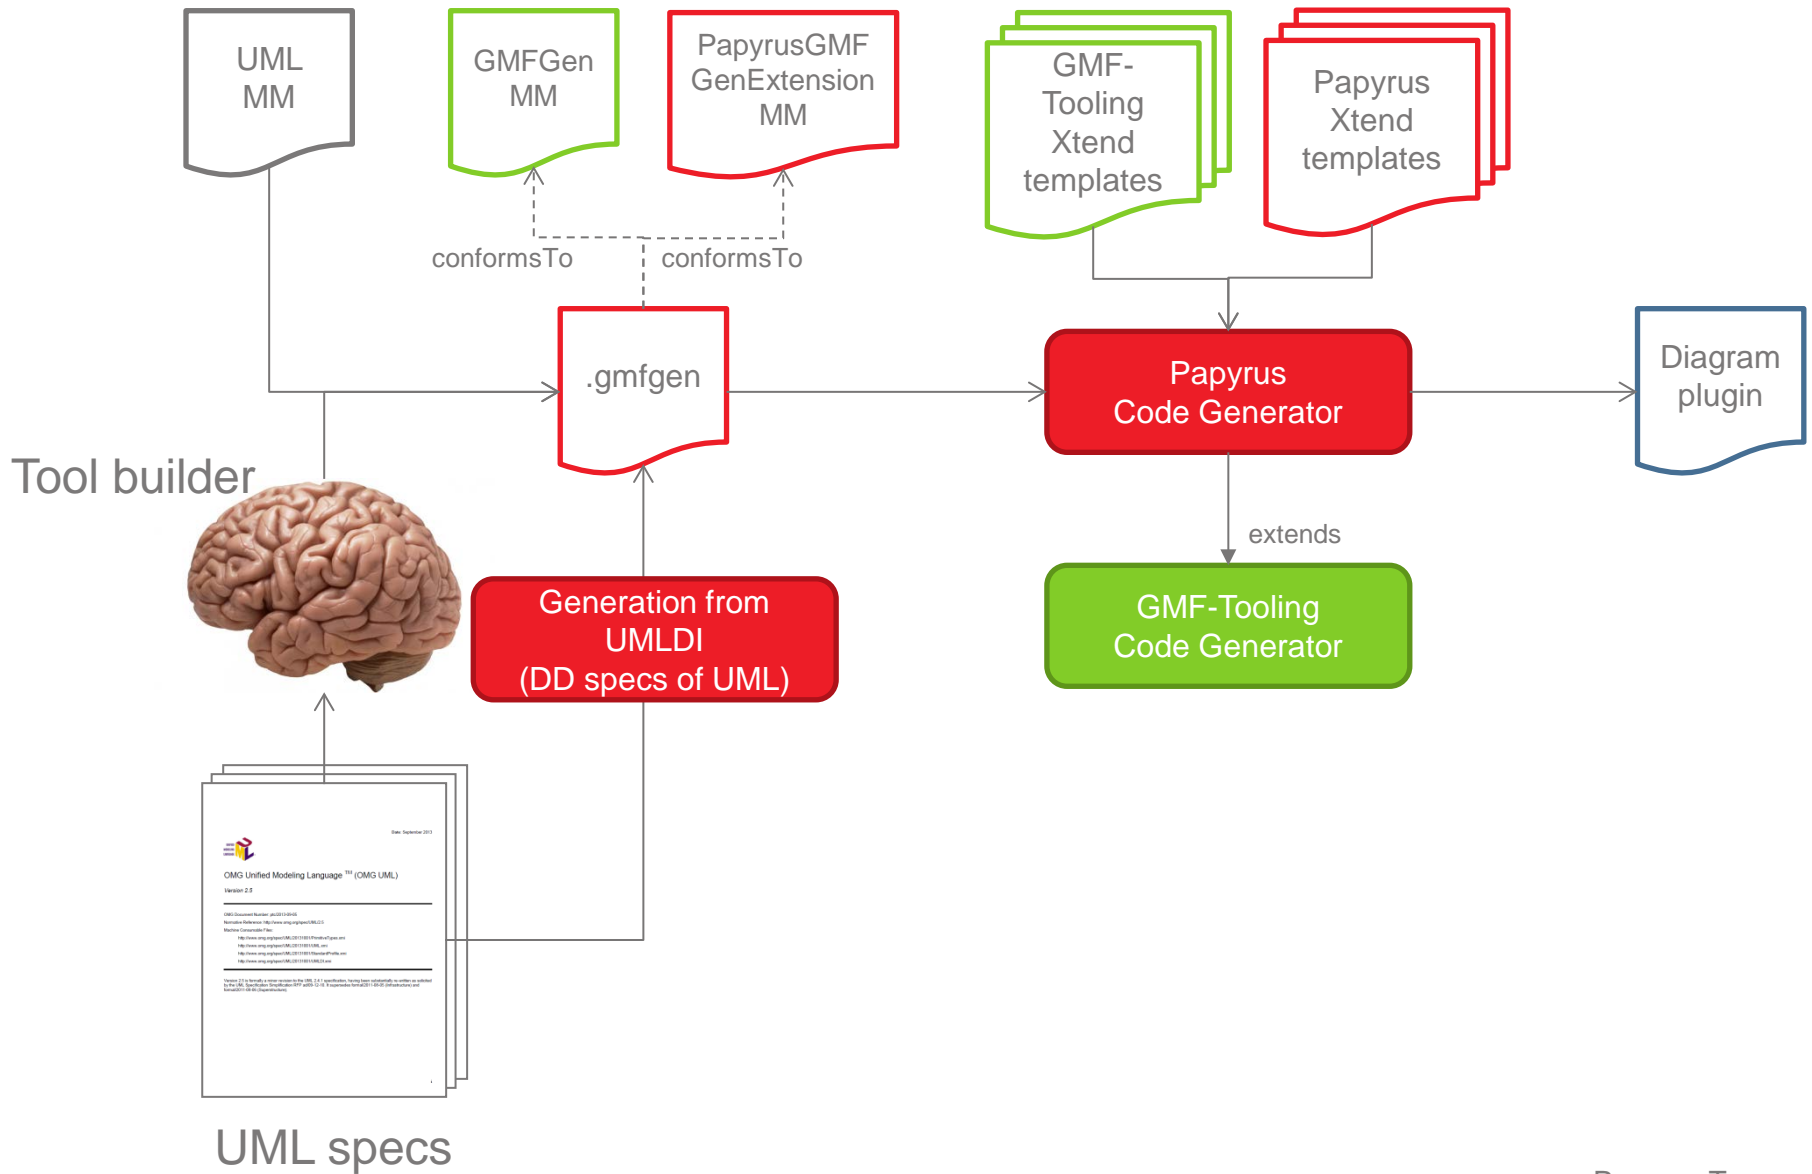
UML MM

GMFGen MM

PapyrusGMF GenExtension MM

GMF-Tooling Xtend templates

Papyrus Xtend templates

conformsTo

conformsTo

.gmfgen

Papyrus Code Generator

Diagram plugin

Tool builder

extends

Generation from UMLDI (DD specs of UML)

GMF-Tooling Code Generator

Date: September 2013

OMG Unified Modeling Language ™ (OMG UML)

Version 2.5

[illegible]

UML specs